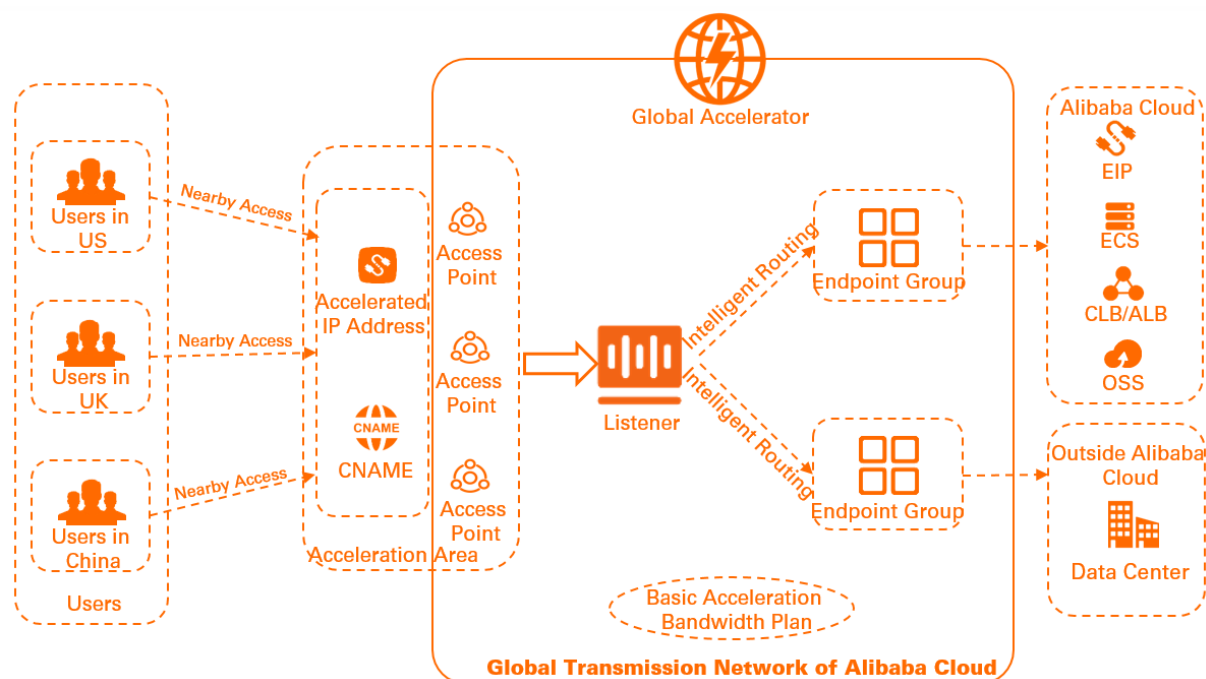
Global Accelerator

Users in US

Users in UK

Users in China

Users

Nearby Access

Nearby Access

Nearby Access

Accelerated IP Address

CNAME

CNAME

Access Point

Access Point

Access Point

Acceleration Area

Listener

Intelligent Routing

Intelligent Routing

Endpoint Group

Endpoint Group

Basic Acceleration Bandwidth Plan

Global Transmission Network of Alibaba Cloud

Alibaba Cloud

EIP

ECS

CLB/ALB

OSS

Outside Alibaba Cloud

Data Center